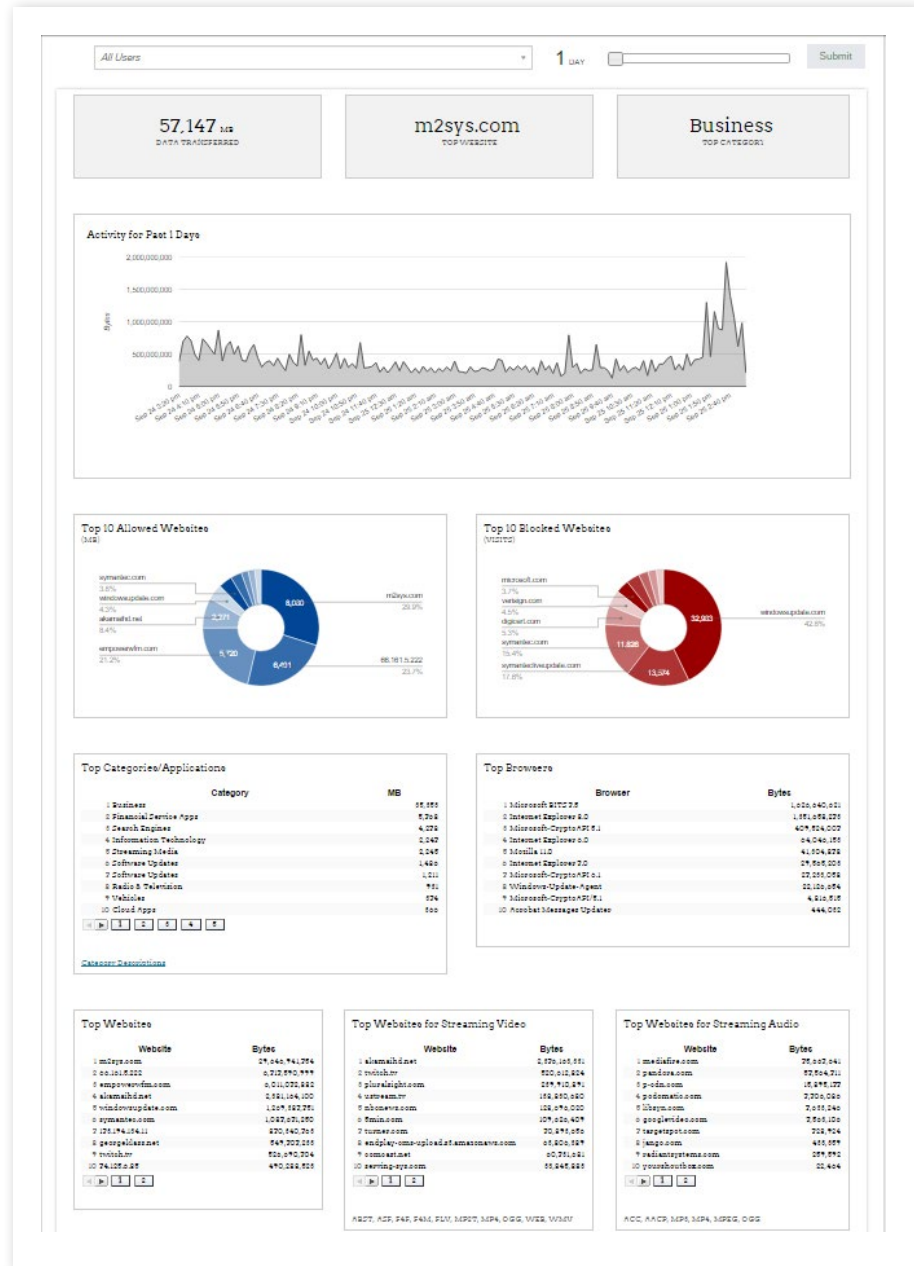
All Users

1 DAY

Submit

57,147 MB
DATA TRANSFERRED

m2sys.com
TOP WEBSITE

Business
TOP CATEGORY

Activity for Past 1 Days

2,000,000,000
1,500,000,000
1,000,000,000
500,000,000
0

Bytes

Top 10 Allowed Websites
(MB)

symantec.com
3.6%
windowsupdate.com
4.3%
akamaihd.net
8.4%
empowerwfm.com
21.2%
m2sys.com
29.9%
66.161.5.222
23.7%

8,030
6,451
5,720
2,271

Top 10 Blocked Websites
(VISITS)

microsoft.com
3.7%
verisign.com
4.5%
digicert.com
5.3%
symantec.com
15.4%
symantecliveupdate.com
17.8%
windowsupdate.com
42.6%

32,903
13,574
11,826

Top Categories/Applications

| Category | MB |
|---|---|
| 1 Business | 35,353 |
| 2 Financial Service Apps | 5,702 |
| 3 Search Engines | 4,279 |
| 4 Information Technology | 2,247 |
| 5 Streaming Media | 2,245 |
| 6 Software Updates | 1,420 |
| 7 Software Updates | 1,211 |
| 8 Radio & Television | 751 |
| 9 Vehicles | 574 |
| 10 Cloud Apps | 500 |

1 2 3 4 5

Category Descriptions

Top Browsers

| Browser | Bytes |
|---|---|
| 1 Microsoft BITS 7.5 | 1,020,640,021 |
| 2 Internet Explorer 8.0 | 1,151,058,275 |
| 3 Microsoft-CryptoAPI/6.1 | 409,524,007 |
| 4 Internet Explorer 6.0 | 54,046,155 |
| 5 Mozilla 11.0 | 41,504,572 |
| 6 Internet Explorer 7.0 | 29,505,205 |
| 7 Microsoft-CryptoAPI 6.1 | 27,255,059 |
| 8 Windows-Update-Agent | 22,120,054 |
| 9 Microsoft-CryptoAPI/5.1 | 4,216,515 |
| 10 Acrobat Messages Updater | 444,052 |

Top Websites

| Website | Bytes |
|---|---|
| 1 m2sys.com | 29,040,941,254 |
| 2 66.161.5.222 | 6,712,570,999 |
| 3 empowerwfm.com | 6,011,032,552 |
| 4 akamaihd.net | 2,521,164,100 |
| 5 windowsupdate.com | 1,209,552,751 |
| 6 symantec.com | 1,057,071,250 |
| 7 173.194.134.11 | 920,540,365 |
| 8 georgeldass.net | 549,207,255 |
| 9 twitch.tv | 520,090,704 |
| 10 74.125.0.25 | 490,222,525 |

1 2

Top Websites for Streaming Video

| Website | Bytes |
|---|---|
| 1 akamaihd.net | 2,570,165,551 |
| 2 twitch.tv | 520,012,524 |
| 3 pluralsight.com | 259,910,591 |
| 4 ustream.tv | 152,550,520 |
| 5 nbcnews.com | 122,540,020 |
| 6 5min.com | 107,250,407 |
| 7 turner.com | 70,591,050 |
| 8 endplay-cms-uploads.amazonaws.com | 65,500,527 |
| 9 comcast.net | 50,751,521 |
| 10 serving-sys.com | 53,545,555 |

1 2

ASF, ASP, F4F, F4M, FLV, MP2T, MP4, OGG, WEB, WMV

Top Websites for Streaming Audio

| Website | Bytes |
|---|---|
| 1 mediafire.com | 75,007,041 |
| 2 pandora.com | 57,504,711 |
| 3 p-cdn.com | 15,295,177 |
| 4 podomatic.com | 7,700,026 |
| 5 libsyn.com | 7,255,245 |
| 6 googlevideo.com | 7,505,105 |
| 7 targetspot.com | 702,924 |
| 8 jango.com | 455,557 |
| 9 radiantsystems.com | 259,592 |
| 10 youshouthost.com | 22,404 |

1 2

ACC, AACP, MP3, MP4, MPEG, OGG